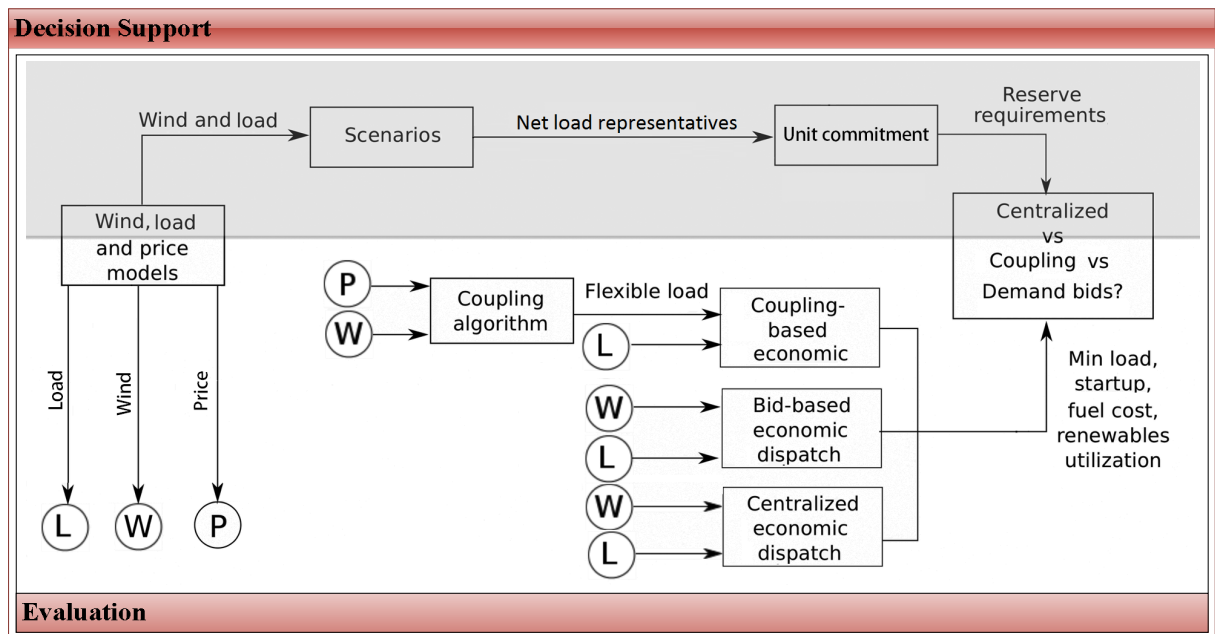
Decision Support

Wind and load

Scenarios

Net load representatives

Unit commitment

Reserve requirements

Wind, load and price models

Centralized vs Coupling vs Demand bids?

P

W

Coupling algorithm

Flexible load

L

Coupling-based economic

W

Bid-based economic dispatch

L

W

Centralized economic dispatch

L

Min load, startup, fuel cost, renewables utilization

Load

Wind

Price

L

W

P

Evaluation